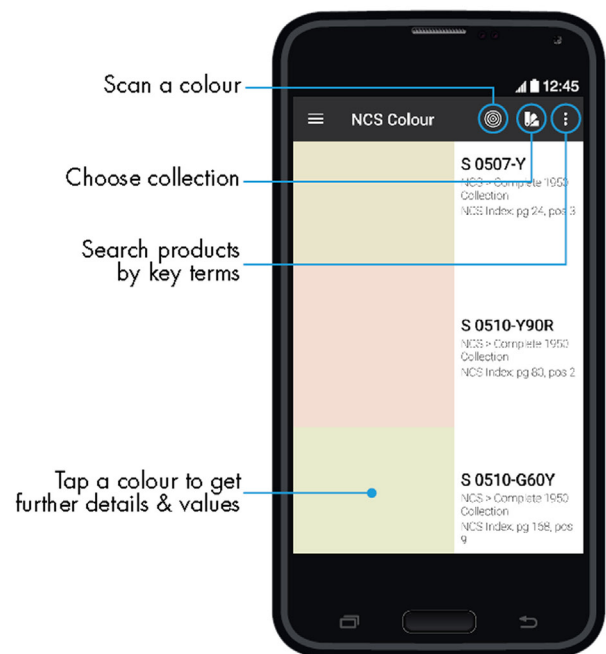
Scan a colour

Choose collection

Search products by key terms

Tap a colour to get further details & values

12:45

NCS Colour

S 0507-Y
NCS > Complete 1950 Collection
NCS Index: pg 24, pos 3

S 0510-Y90R
NCS > Complete 1950 Collection
NCS Index: pg 80, pos 2

S 0510-G60Y
NCS > Complete 1950 Collection
NCS Index: pg 158, pos 9